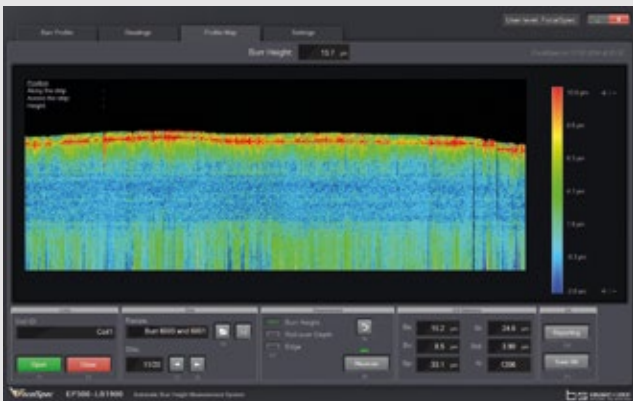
Burr Profile

Readings

Profile Map

Settings

User level: FocalSpec

Burr Height

15.7 µm

Position
Along the strip:
Across the strip:
Height:

10.9 µm

8.6 µm

6.3 µm

4.1 µm

1.8 µm

-0.5 µm

-2.8 µm

Coil ID

Coil1

Open

Close

Sample

Burr 8000 and 8001

Disc

11/20

Burr Height

Rollover Depth

Edge

Recalculate

10.2 µm

24.8 µm

8.6 µm

3.90 µm

22.1 µm

CDR

Reporting

Data Viewer

FocalSpec

EPS06-LS1900

Automatic Burr Height Measurement System